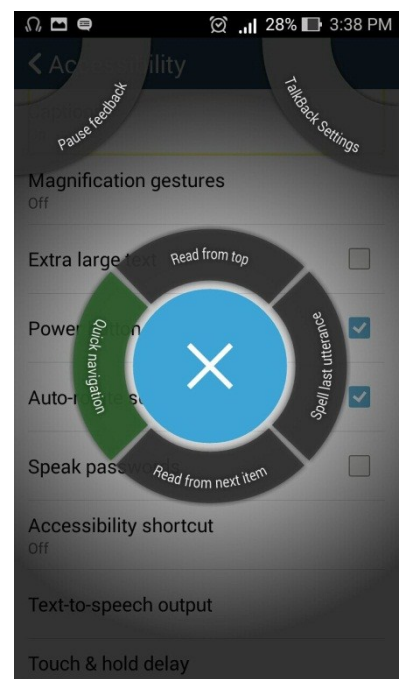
28% 3:38 PM

Accessibility

Pause feedback

TalkBack Settings

Magnification gestures
Off

Extra large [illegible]

Read from top

Powe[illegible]

Quick navigation

Spell last utterance

Auto-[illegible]

Speak passw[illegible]

Read from next item

Accessibility shortcut
Off

Text-to-speech output

Touch & hold delay